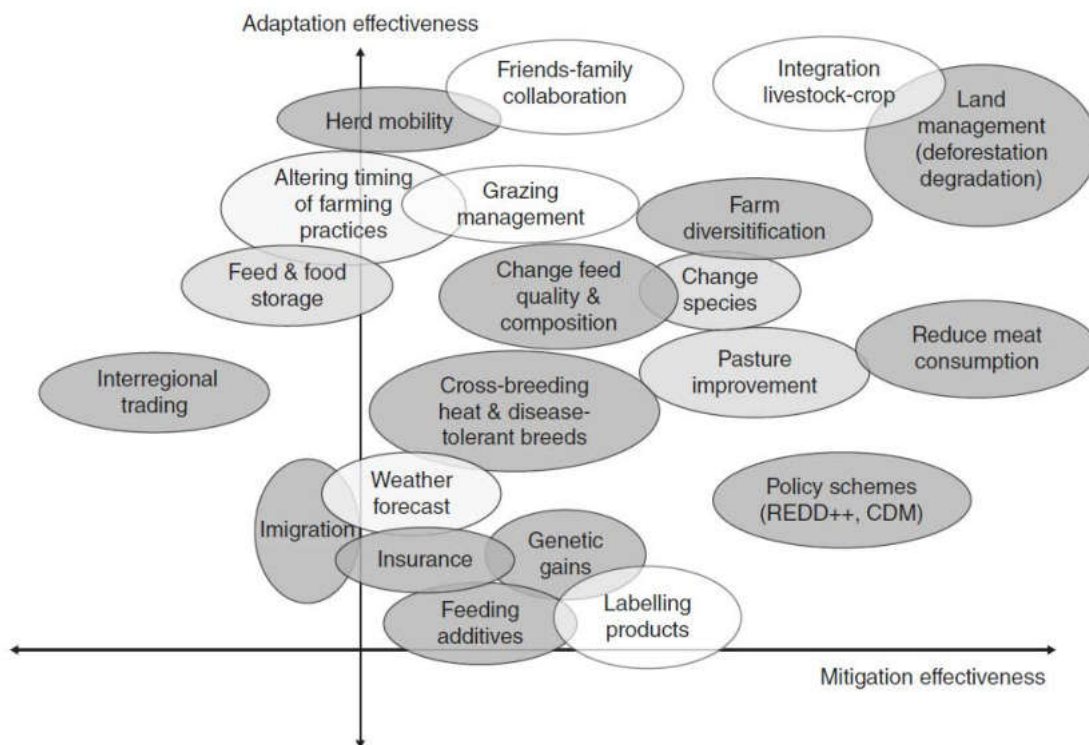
Adaptation effectiveness

Friends-family collaboration

Integration livestock-crop

Herd mobility

Land management (deforestation degradation)

Altering timing of farming practices

Grazing management

Farm diversitification

Feed & food storage

Change feed quality & composition

Change species

Reduce meat consumption

Pasture improvement

Interregional trading

Cross-breeding heat & disease-tolerant breeds

Weather forecast

Policy schemes (REDD++, CDM)

Imigration

Insurance

Genetic gains

Feeding additives

Labelling products

Mitigation effectiveness